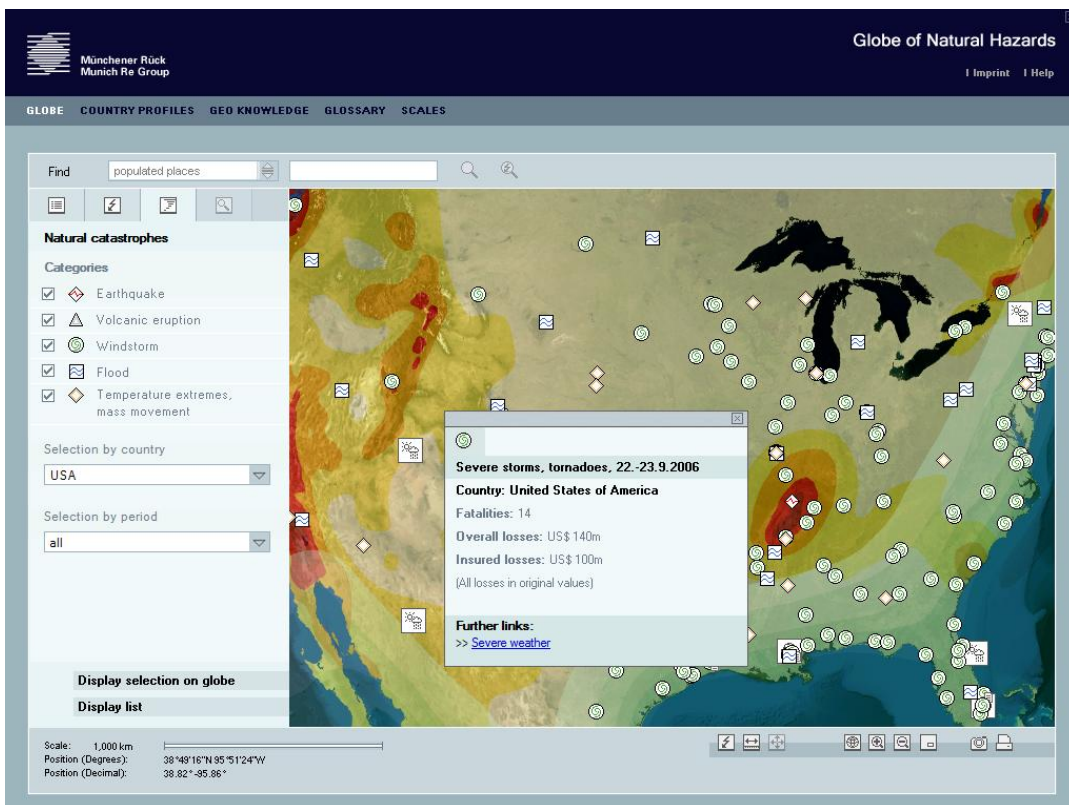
Münchener Rück
Munich Re Group

Globe of Natural Hazards

I Imprint I Help

GLOBE COUNTRY PROFILES GEO KNOWLEDGE GLOSSARY SCALES

Find populated places

Natural catastrophes

Categories

Earthquake

Volcanic eruption

Windstorm

Flood

Temperature extremes, mass movement

Selection by country

USA

Selection by period

all

Display selection on globe

Display list

Severe storms, tornadoes, 22.-23.9.2006

Country: United States of America

Fatalities: 14

Overall losses: US$ 140m

Insured losses: US$ 100m

(All losses in original values)

Further links:

>> Severe weather

Scale: 1,000 km
Position (Degrees): 38°49'16"N 95°51'24"W
Position (Decimal): 38.82° -95.86°